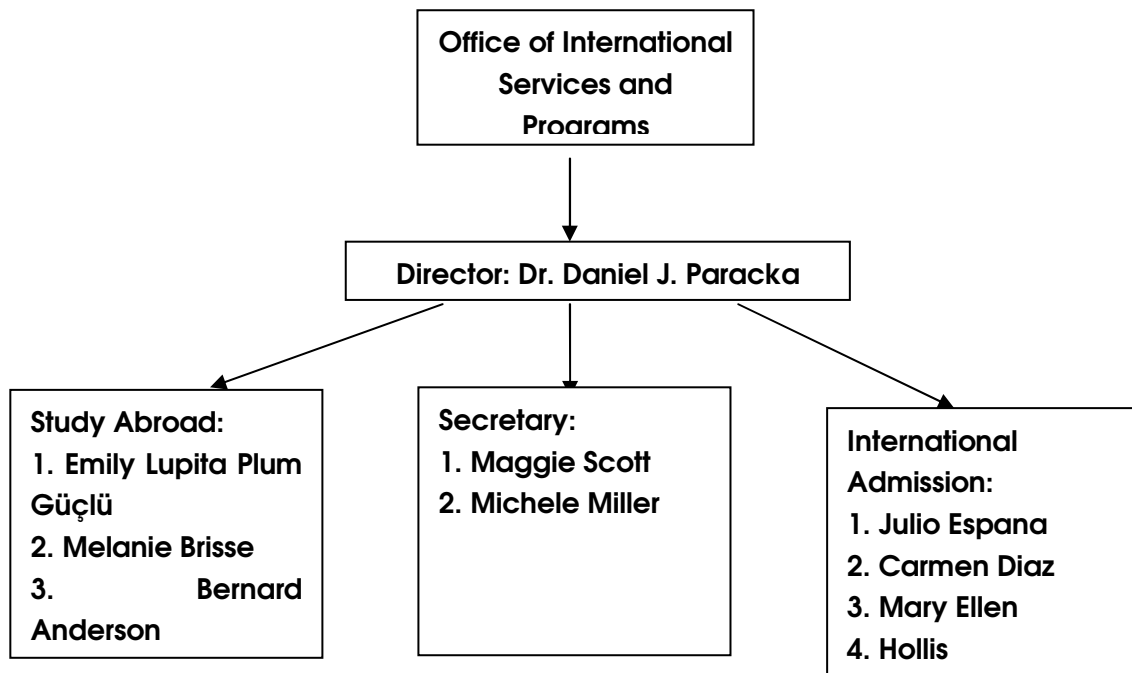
Office of International Services and Programs

Director: Dr. Daniel J. Paracka

Study Abroad:
1. Emily Lupita Plum Güçlü
2. Melanie Brisse
3. Bernard Anderson

Secretary:
1. Maggie Scott
2. Michele Miller

International Admission:
1. Julio Espana
2. Carmen Diaz
3. Mary Ellen
4. Hollis